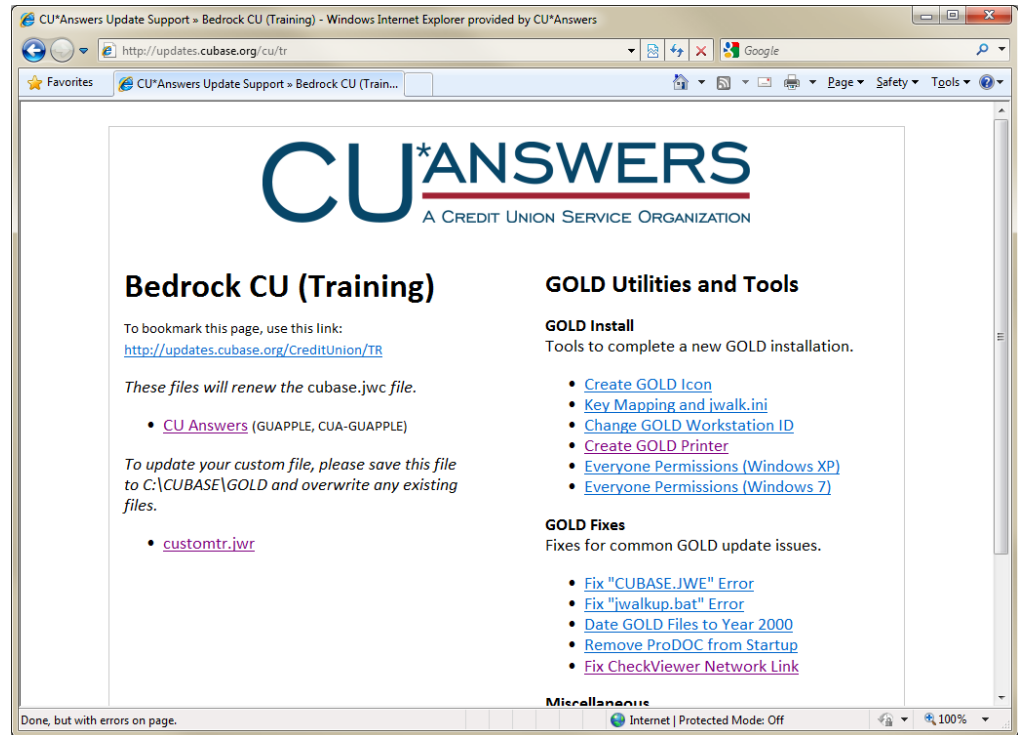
CU*Answers Update Support » Bedrock CU (Training) - Windows Internet Explorer provided by CU*Answers

http://updates.cubase.org/cu/tr

Google

Favorites

CU*Answers Update Support » Bedrock CU (Train...

Page ▾ Safety ▾ Tools ▾

CU*ANSWERS
A CREDIT UNION SERVICE ORGANIZATION

Bedrock CU (Training)

To bookmark this page, use this link:
http://updates.cubase.org/CreditUnion/TR

These files will renew the cubase.jwc file.

- CU Answers (GUAPPLE, CUA-GUAPPLE)

To update your custom file, please save this file to C:\CUBASE\GOLD and overwrite any existing files.

- customtr.jwr

GOLD Utilities and Tools

GOLD Install
Tools to complete a new GOLD installation.

- Create GOLD Icon
- Key Mapping and jwalk.ini
- Change GOLD Workstation ID
- Create GOLD Printer
- Everyone Permissions (Windows XP)
- Everyone Permissions (Windows 7)

GOLD Fixes
Fixes for common GOLD update issues.

- Fix "CUBASE.JWE" Error
- Fix "jwalkup.bat" Error
- Date GOLD Files to Year 2000
- Remove ProDOC from Startup
- Fix CheckViewer Network Link

Miscellaneous

Done, but with errors on page.

Internet | Protected Mode: Off

100%